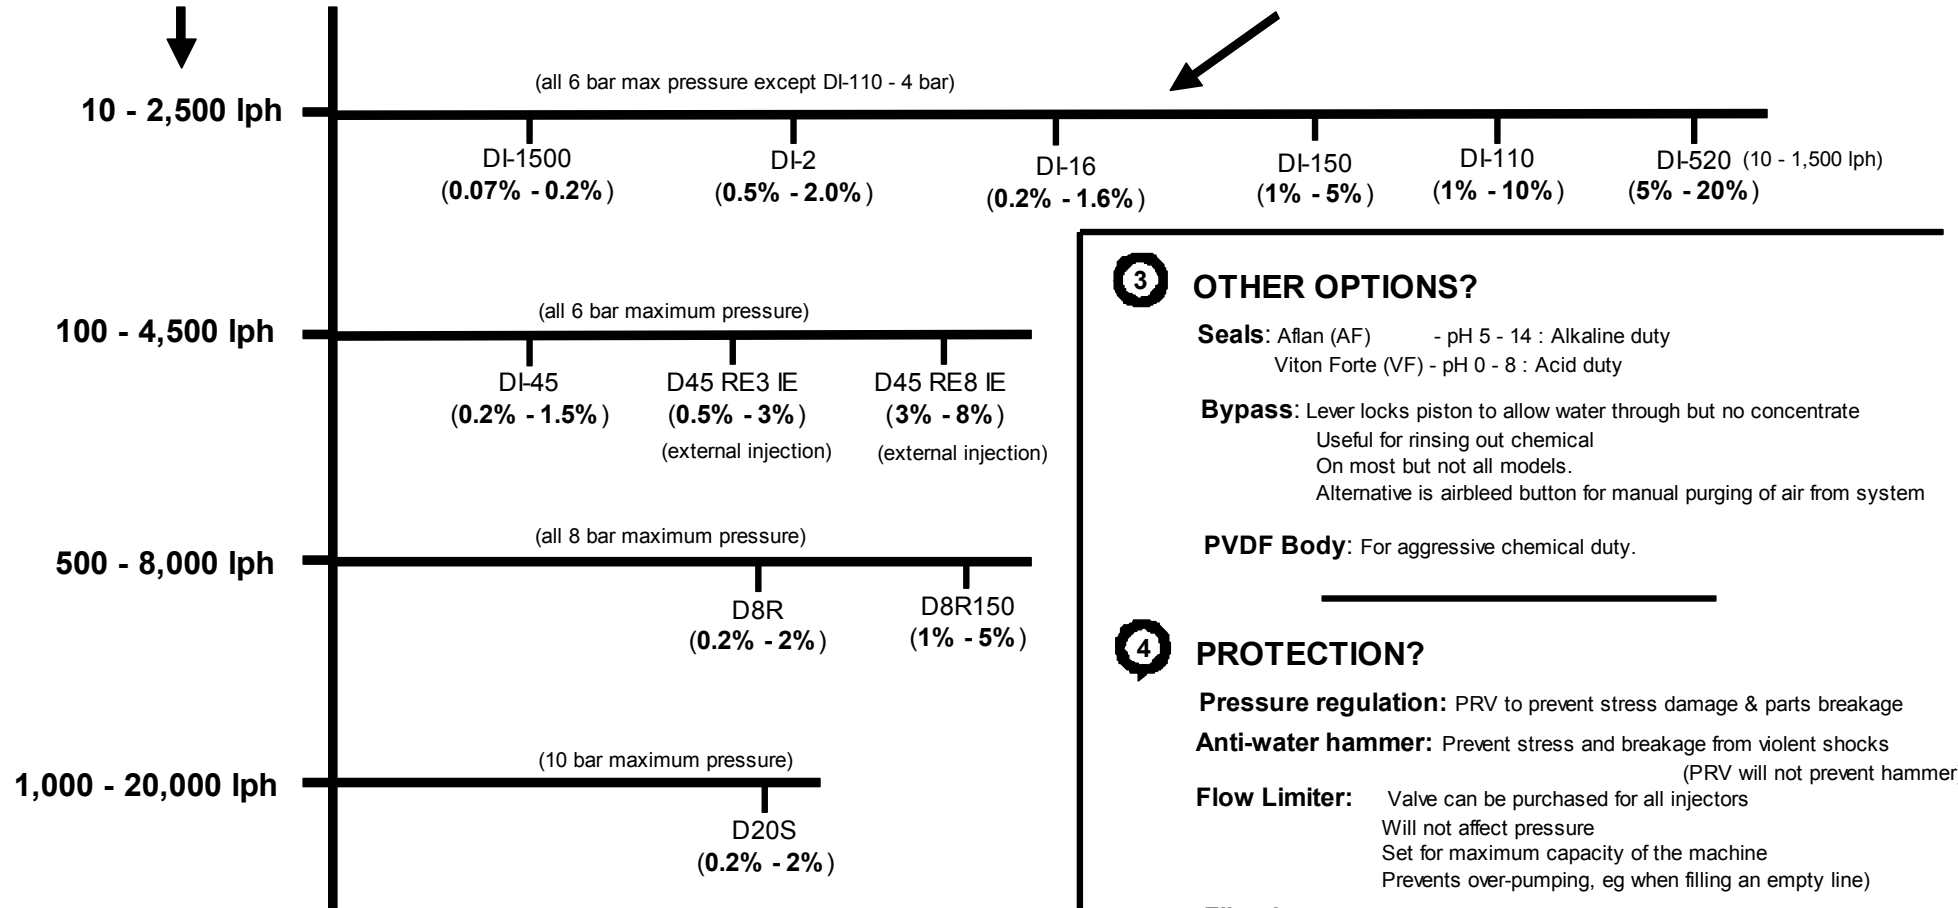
(all 6 bar max pressure except DI-110 - 4 bar)

10 - 2,500 lph

DI-1500 (0.07% - 0.2%)
DI-2 (0.5% - 2.0%)
DI-16 (0.2% - 1.6%)
DI-150 (1% - 5%)
DI-110 (1% - 10%)
DI-520 (10 - 1,500 lph) (5% - 20%)

(all 6 bar maximum pressure)

100 - 4,500 lph

DI-45 (0.2% - 1.5%)
D45 RE3 IE (0.5% - 3%) (external injection)
D45 RE8 IE (3% - 8%) (external injection)

(all 8 bar maximum pressure)

500 - 8,000 lph

D8R (0.2% - 2%)
D8R150 (1% - 5%)

(10 bar maximum pressure)

1,000 - 20,000 lph

D20S (0.2% - 2%)

3 OTHER OPTIONS?

Seals: Aflan (AF) - pH 5 - 14 : Alkaline duty
Viton Forte (VF) - pH 0 - 8 : Acid duty

Bypass: Lever locks piston to allow water through but no concentrate
Useful for rinsing out chemical
On most but not all models.
Alternative is airbleed button for manual purging of air from system

PVDF Body: For aggressive chemical duty.

4 PROTECTION?

Pressure regulation: PRV to prevent stress damage & parts breakage

Anti-water hammer: Prevent stress and breakage from violent shocks
(PRV will not prevent hammer

Flow Limiter: Valve can be purchased for all injectors
Will not affect pressure
Set for maximum capacity of the machine
Prevents over-pumping, eg when filling an empty line)

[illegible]